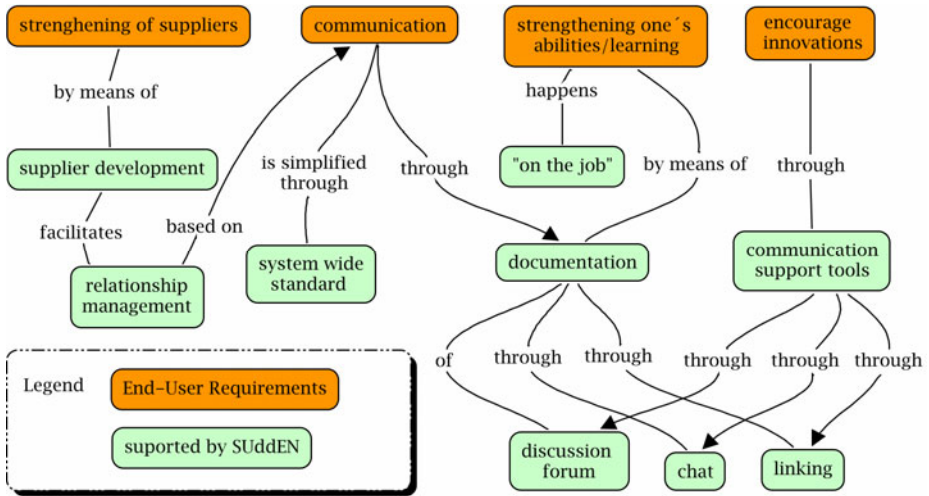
strenghening of suppliers

communication

strengthening one´s abilities/learning

encourage innovations

by means of

happens

supplier development

is simplified through

through

"on the job"

by means of

through

facilitates

based on

documentation

communication support tools

relationship management

system wide standard

of

through

through

through

through

through

Legend

End-User Requirements

suported by SUddEN

discussion forum

chat

linking